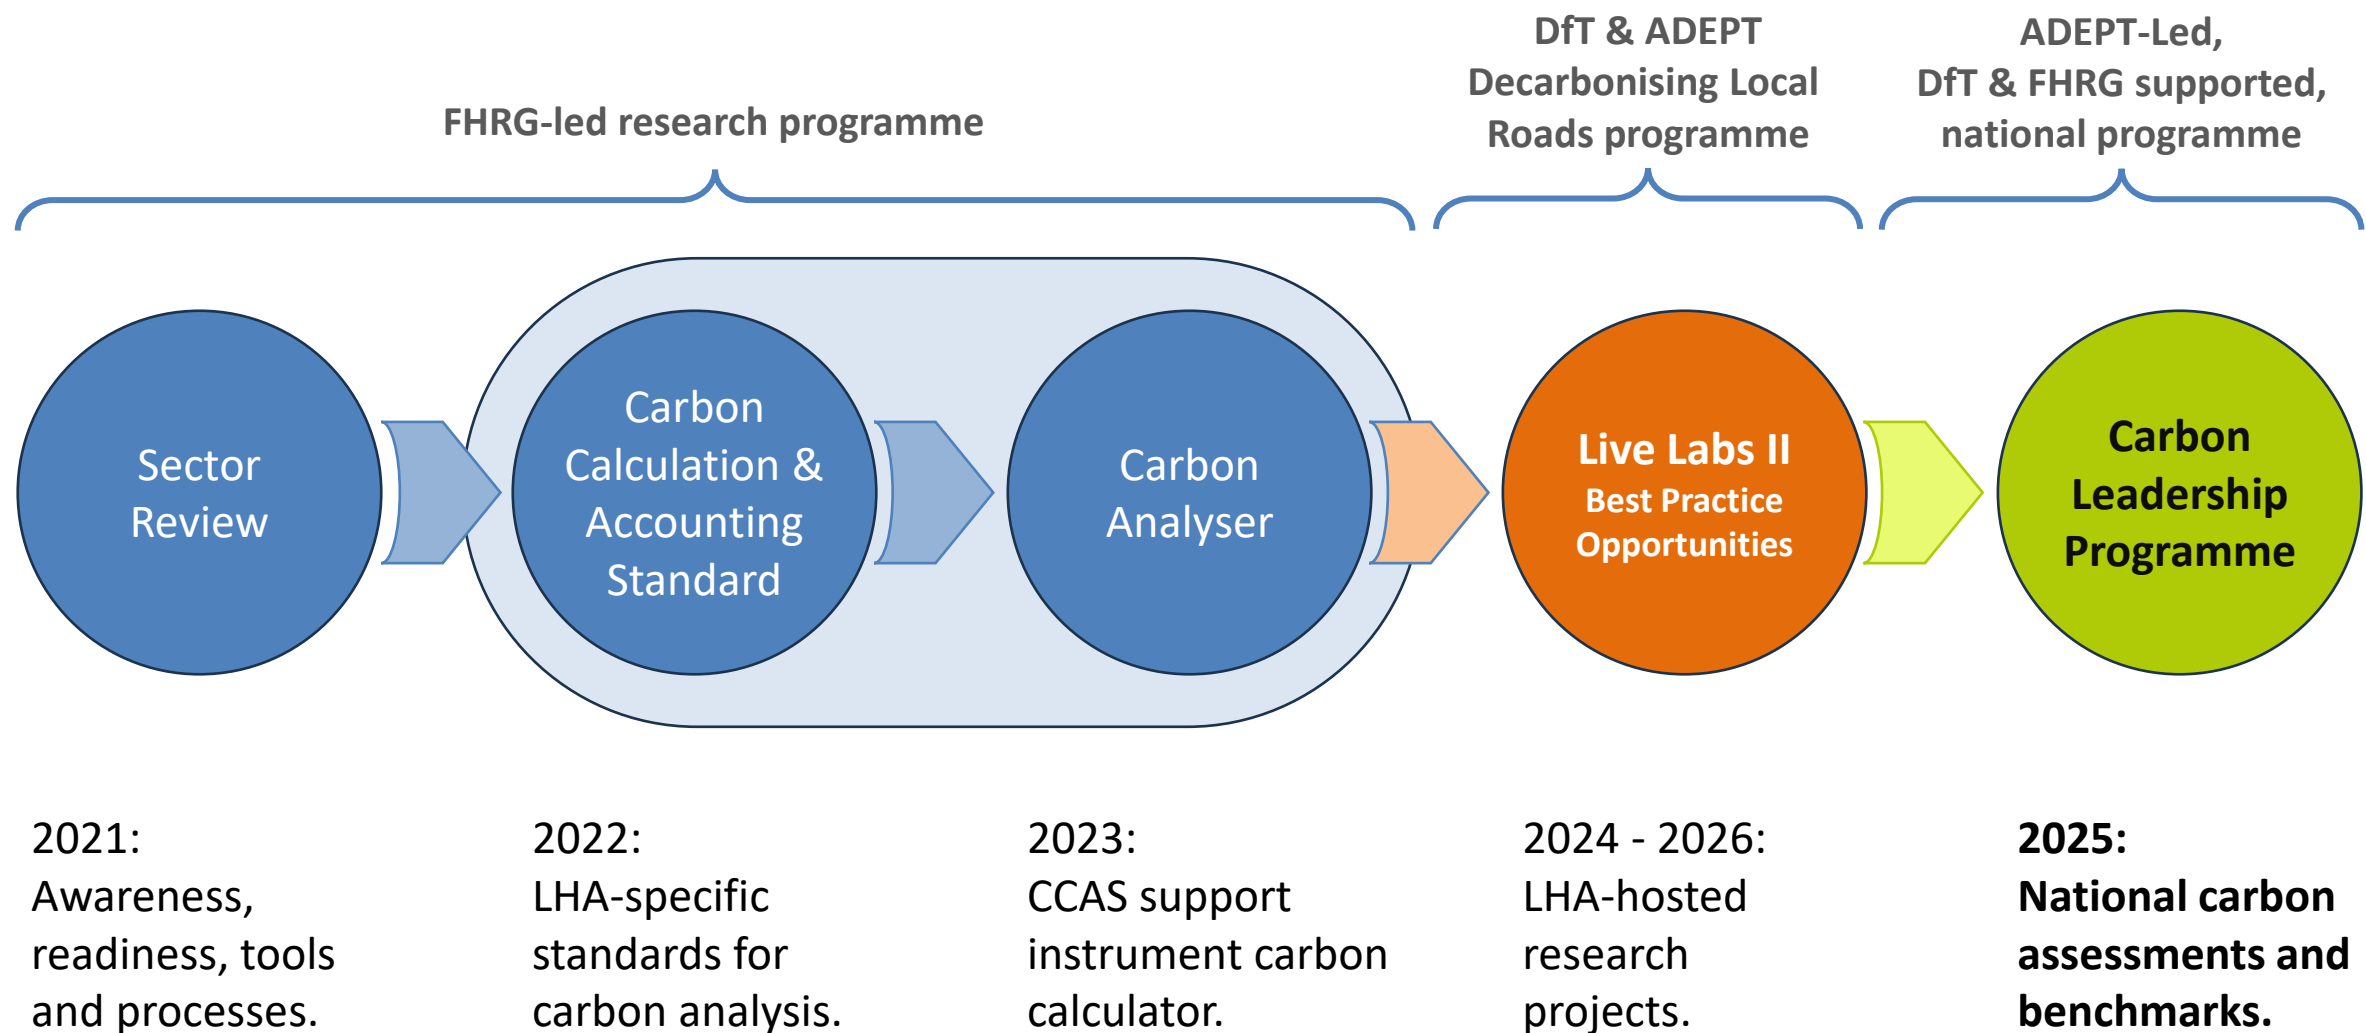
FHRG-led research programme

DfT & ADEPT Decarbonising Local Roads programme

ADEPT-Led, DfT & FHRG supported, national programme

Sector Review

Carbon Calculation & Accounting Standard

Carbon Analyser

Live Labs II
Best Practice Opportunities

Carbon Leadership Programme

2021:
Awareness, readiness, tools and processes.

2022:
LHA-specific standards for carbon analysis.

2023:
CCAS support instrument carbon calculator.

2024 - 2026:
LHA-hosted research projects.

2025:
National carbon assessments and benchmarks.